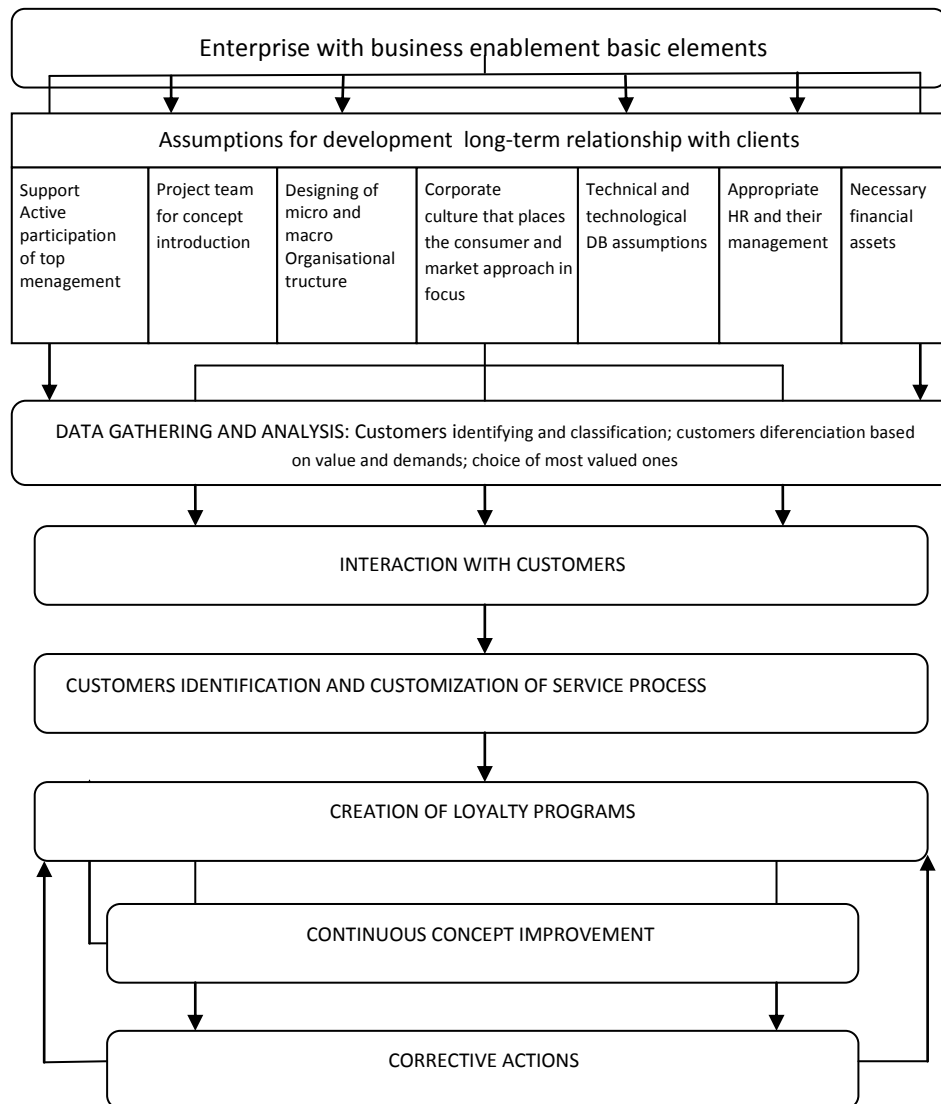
Enterprise with business enablement basic elements

Assumptions for development long-term relationship with clients

| Support Active participation of top menagement | Project team for concept introduction | Designing of micro and macro Organisational tructure | Corporate culture that places the consumer and market approach in focus | Technical and technological DB assumptions | Appropriate HR and their management | Necessary financial assets |
|---|---|---|---|---|---|---|

DATA GATHERING AND ANALYSIS: Customers identifying and classification; customers diferenciation based on value and demands; choice of most valued ones

INTERACTION WITH CUSTOMERS

CUSTOMERS IDENTIFICATION AND CUSTOMIZATION OF SERVICE PROCESS

CREATION OF LOYALTY PROGRAMS

CONTINUOUS CONCEPT IMPROVEMENT

CORRECTIVE ACTIONS